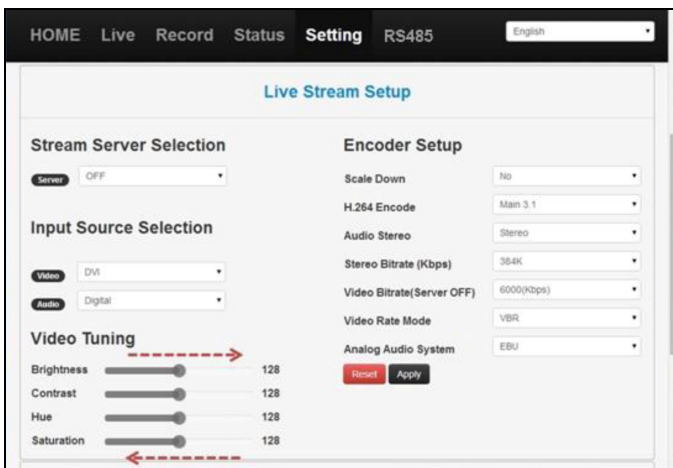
HOME Live Record Status Setting RS485

English

Live Stream Setup

Stream Server Selection

Server OFF

Input Source Selection

Video DVI

Audio Digital

Video Tuning

Brightness 128

Contrast 128

Hue 128

Saturation 128

Encoder Setup

Scale Down No

H.264 Encode Main 3.1

Audio Stereo Stereo

Stereo Bitrate (Kbps) 384K

Video Bitrate(Server OFF) 6000(Kbps)

Video Rate Mode VBR

Analog Audio System EBU

Reset Apply